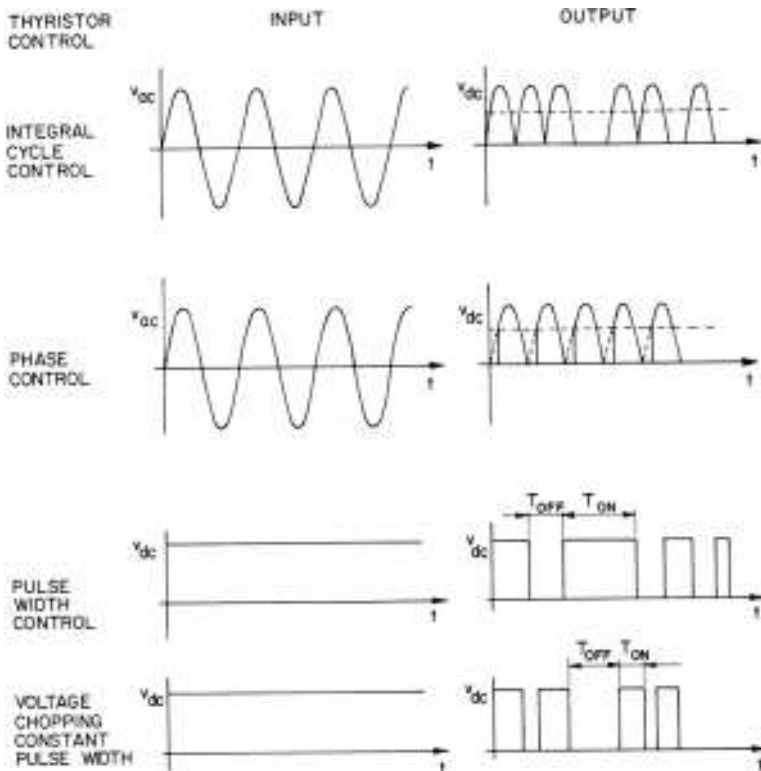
THYRISTOR CONTROL

INPUT

OUTPUT

INTEGRAL CYCLE CONTROL

$v_{dc}$

t

$v_{dc}$

t

PHASE CONTROL

$v_{ac}$

t

$v_{dc}$

t

PULSE WIDTH CONTROL

$v_{dc}$

t

$T_{OFF}$

$T_{ON}$

$v_{dc}$

t

VOLTAGE CHOPPING CONSTANT PULSE WIDTH

$v_{dc}$

t

$T_{OFF}$

$T_{ON}$

$v_{dc}$

t